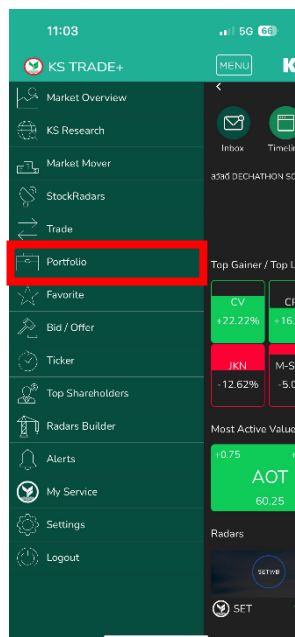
11:03
5G 66
KS TRADE+
MENU
KS
Market Overview
KS Research
Market Mover
StockRadars
Trade
Portfolio
Favorite
Bid / Offer
Ticker
Top Shareholders
Radars Builder
Alerts
My Service
Settings
Logout
<
Inbox
Timeline
สวัสดี DECHATHON SO
Top Gainer / Top L
CV
+22.22%
CP
+16.
JKN
-12.62%
M-S
-5.0
Most Active Value
+0.75
AOT
60.25
Radars
SETWB
SET